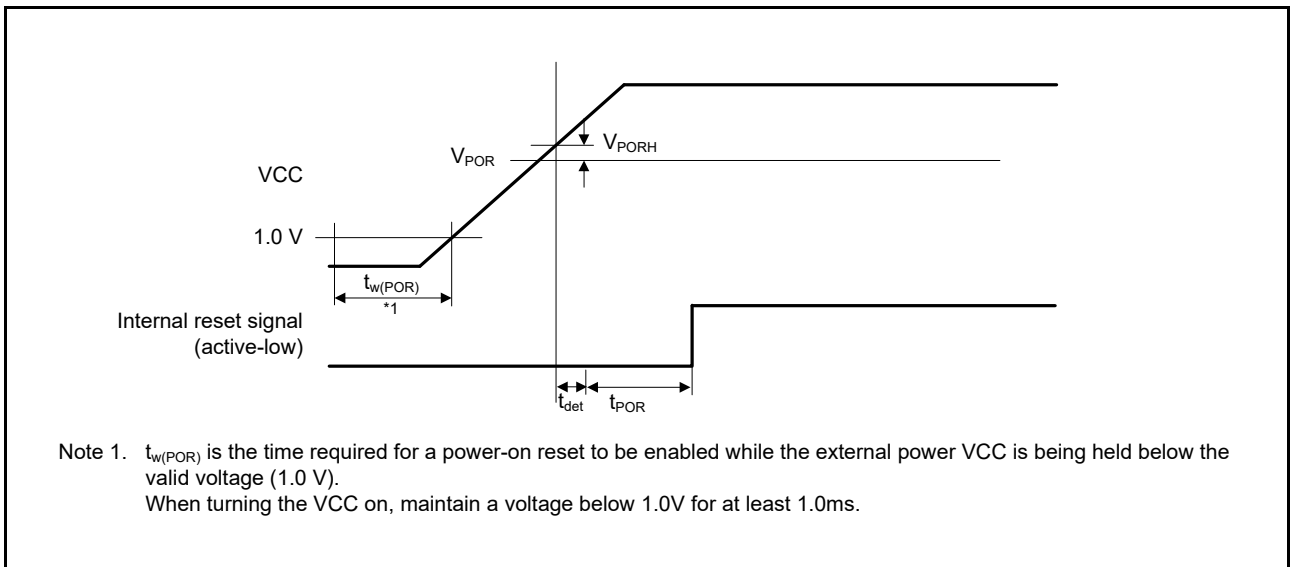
VCC

$V_{POR}$

$V_{PORH}$

1.0 V

$t_{w(POR)}$

*1

Internal reset signal (active-low)

$t_{det}$

$t_{POR}$

Note 1. $t_{w(POR)}$ is the time required for a power-on reset to be enabled while the external power VCC is being held below the valid voltage (1.0 V).
When turning the VCC on, maintain a voltage below 1.0V for at least 1.0ms.